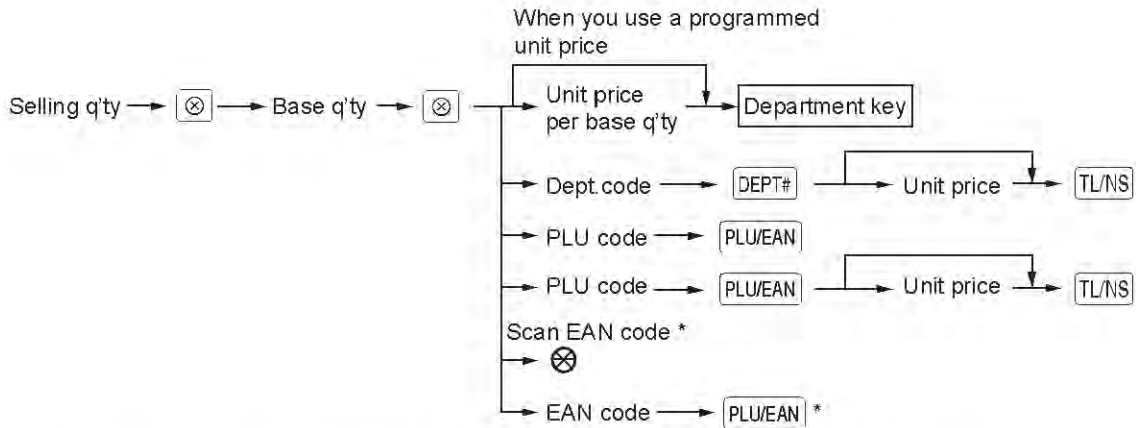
When you use a programmed unit price

Selling q'ty → $\otimes$ → Base q'ty → $\otimes$ → Unit price per base q'ty → Department key

→ Dept.code → DEPT# → Unit price → TL/NS

→ PLU code → PLU/EAN

→ PLU code → PLU/EAN → Unit price → TL/NS

Scan EAN code *
→ $\otimes$

→ EAN code → PLU/EAN *